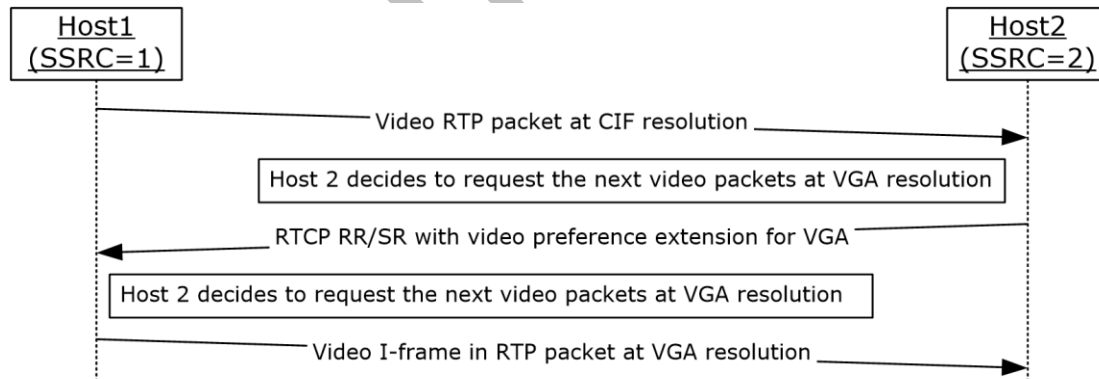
Host1
(SSRC=1)

Host2
(SSRC=2)

Video RTP packet at CIF resolution

Host 2 decides to request the next video packets at VGA resolution

RTCP RR/SR with video preference extension for VGA

Host 2 decides to request the next video packets at VGA resolution

Video I-frame in RTP packet at VGA resolution